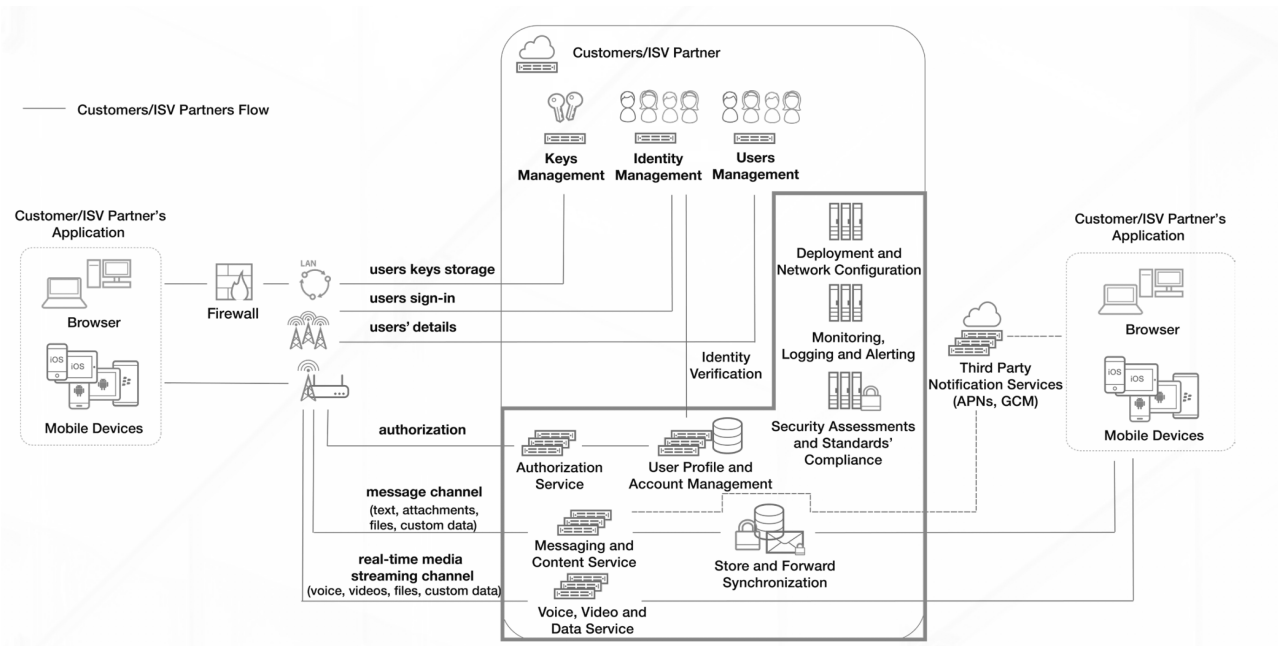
Customers/ISV Partners Flow

Customers/ISV Partner

Keys Management

Identity Management

Users Management

Customer/ISV Partner's Application

Browser

iOS

iOS

Mobile Devices

Firewall

LAN

users keys storage

users sign-in

users' details

Identity Verification

Deployment and Network Configuration

Monitoring, Logging and Alerting

Security Assessments and Standards' Compliance

authorization

Authorization Service

User Profile and Account Management

message channel
(text, attachments, files, custom data)

Messaging and Content Service

Store and Forward Synchronization

real-time media streaming channel
(voice, videos, files, custom data)

Voice, Video and Data Service

Third Party Notification Services (APNs, GCM)

Customer/ISV Partner's Application

Browser

iOS

iOS

Mobile Devices